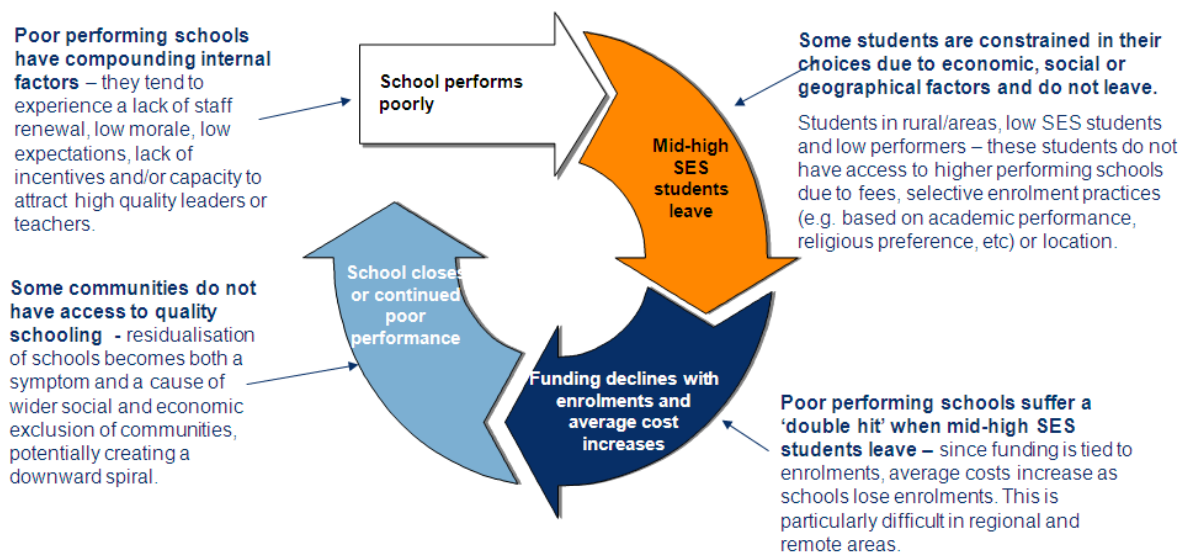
**Poor performing schools have compounding internal factors** – they tend to experience a lack of staff renewal, low morale, low expectations, lack of incentives and/or capacity to attract high quality leaders or teachers.

School performs poorly

**Some students are constrained in their choices due to economic, social or geographical factors and do not leave.**

Students in rural/areas, low SES students and low performers – these students do not have access to higher performing schools due to fees, selective enrolment practices (e.g. based on academic performance, religious preference, etc) or location.

Mid-high SES students leave

**Some communities do not have access to quality schooling** - residualisation of schools becomes both a symptom and a cause of wider social and economic exclusion of communities, potentially creating a downward spiral.

School closes or continued poor performance

Funding declines with enrolments and average cost increases

**Poor performing schools suffer a 'double hit' when mid-high SES students leave –** since funding is tied to enrolments, average costs increase as schools lose enrolments. This is particularly difficult in regional and remote areas.